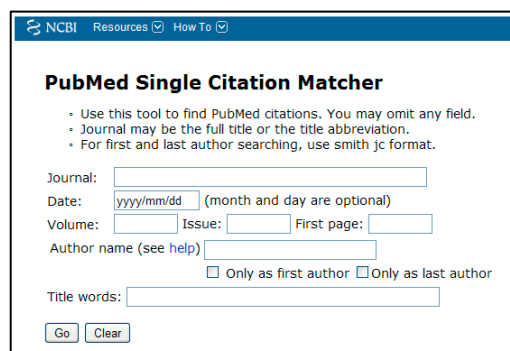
NCBI Resources How To

PubMed Single Citation Matcher

- Use this tool to find PubMed citations. You may omit any field.
- Journal may be the full title or the title abbreviation.
- For first and last author searching, use smith jc format.

Journal:

Date: yyyy/mm/dd (month and day are optional)

Volume: Issue: First page:

Author name (see help)

Only as first author Only as last author

Title words:

Go Clear